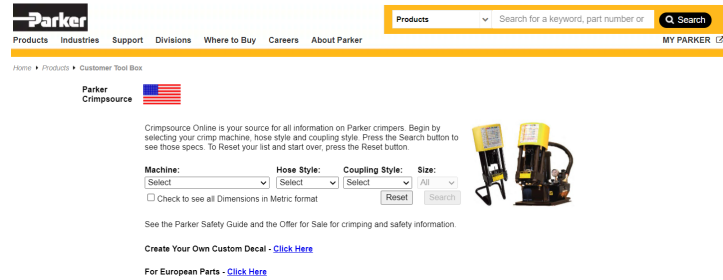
Parker

Products | Search for a keyword, part number or | Search

Products Industries Support Divisions Where to Buy Careers About Parker

MY PARKER

Home ▸ Products ▸ Customer Tool Box

Parker Crimpsource

Crimpsource Online is your source for all information on Parker crimpers. Begin by selecting your crimp machine, hose style and coupling style. Press the Search button to see those specs. To Reset your list and start over, press the Reset button.

| Machine: | Hose Style: | Coupling Style: | Size: |
|---|---|---|---|
| Select | Select | Select | All |

Check to see all Dimensions in Metric format

Reset Search

See the Parker Safety Guide and the Offer for Sale for crimping and safety information.

Create Your Own Custom Decal - Click Here

For European Parts - Click Here